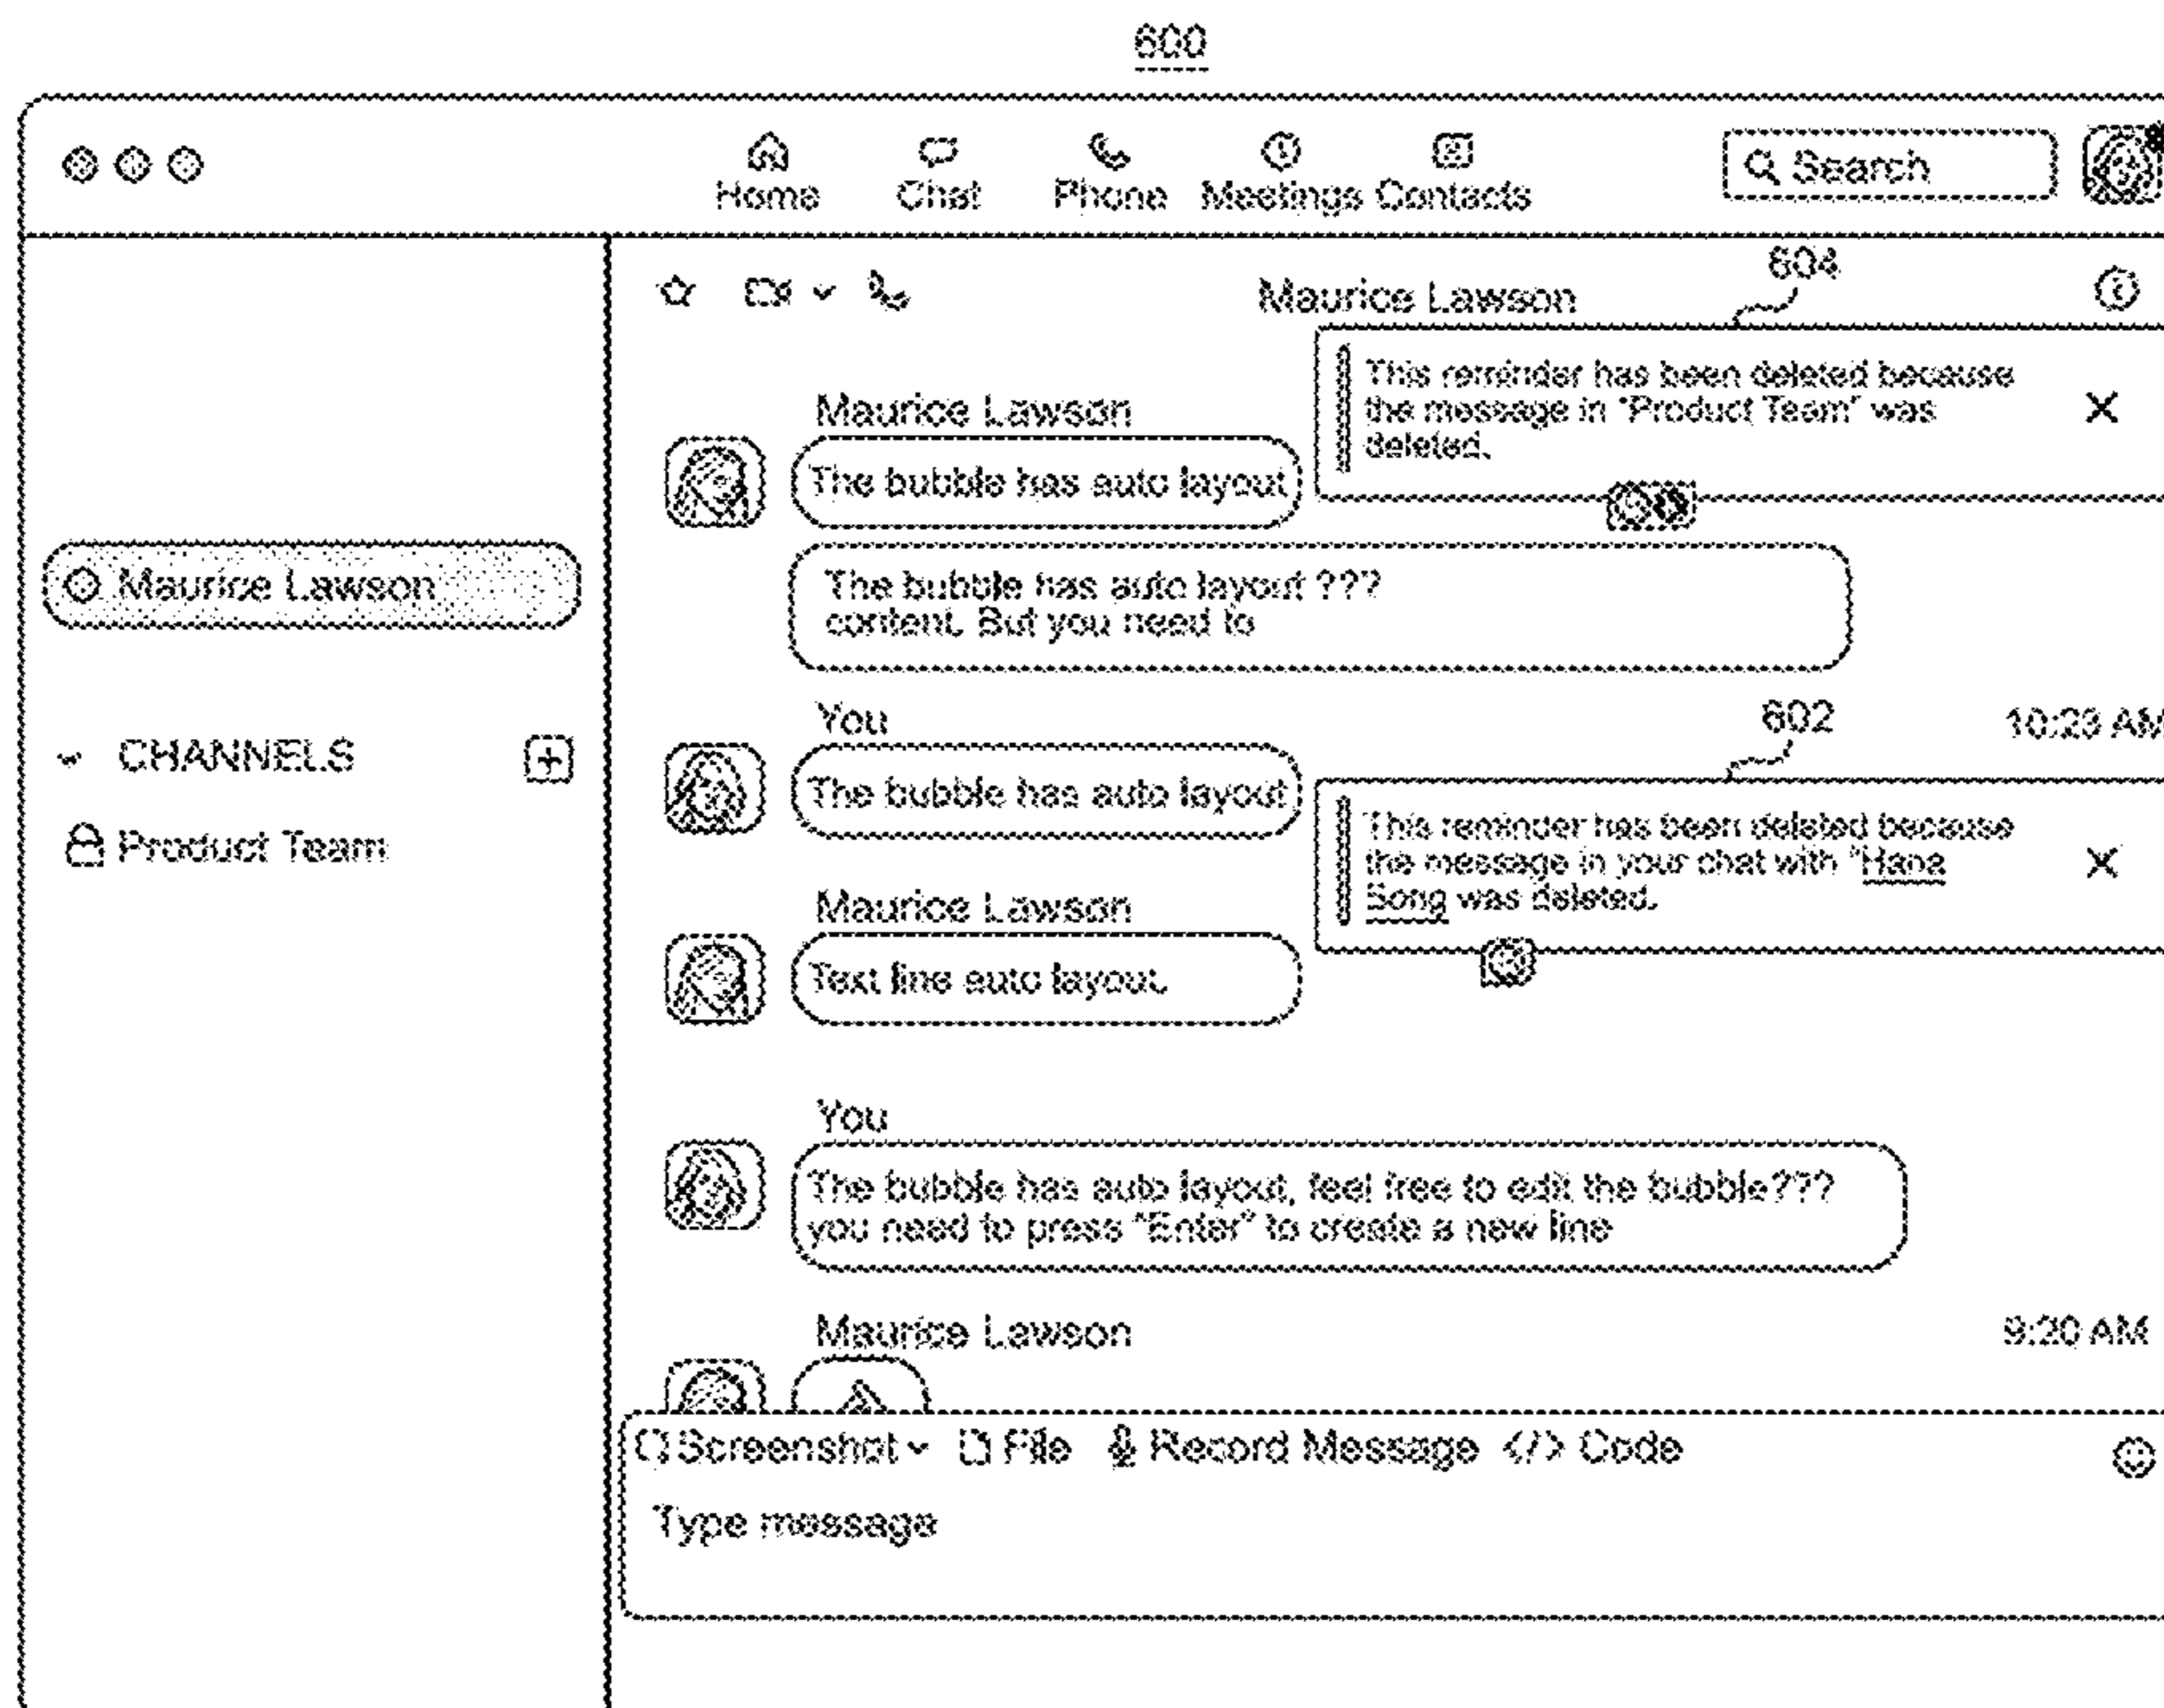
600

Home Chat Phone Meetings Contacts

Search

Maurice Lawson

604

This reminder has been deleted because the message in "Product Team" was deleted.

X

Maurice Lawson

The bubble has auto layout

The bubble has auto layout ??? content. But you need to

Maurice Lawson

CHANNELS

Product Team

You

602

10:23 AM

The bubble has auto layout

This reminder has been deleted because the message in your chat with "Hana Song was deleted.

X

Maurice Lawson

Text line auto layout.

You

The bubble has auto layout, feel free to edit the bubble??? you need to press "Enter" to create a new line

Maurice Lawson

9:20 AM

Screenshot File Record Message </> Code

Type message